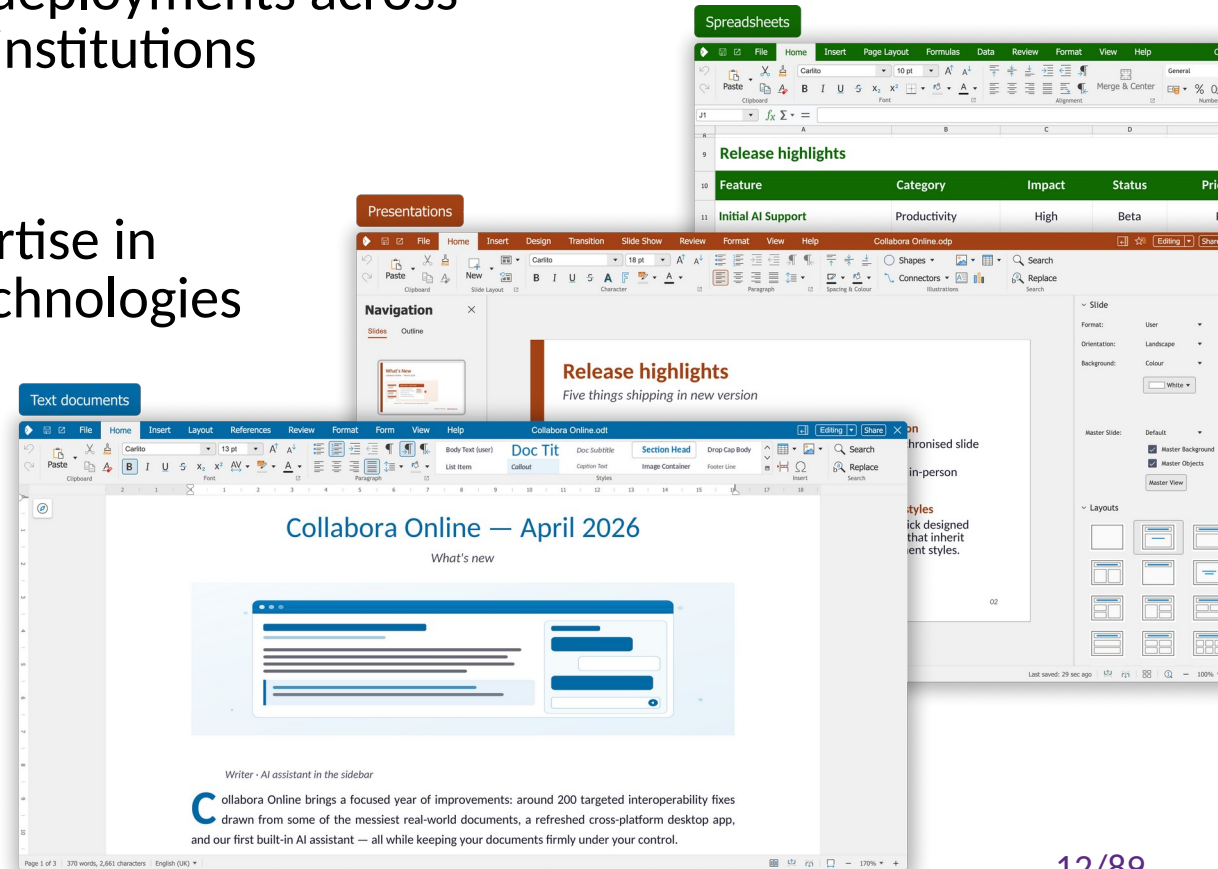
deployments across Institutions

rtise in chnologies

Spreadsheets

File Home Insert Page Layout Formulas Data Review Format View Help

Paste Carlito 10 pt General

Clipboard Font Alignment Merge & Center Number

J1 $f_x$ $\Sigma$ =

A B C D

9 Release highlights

| Feature | Category | Impact | Status | Pri |
|---|---|---|---|---|
| Initial AI Support | Productivity | High | Beta | |

Presentations

File Home Insert Design Transition Slide Show Review Format View Help Collabora Online.odp Editing Share

Paste New Carlito 18 pt Shapes Connectors Search Replace

Clipboard Slide Layout Character Paragraph Spacing & Colour Illustrations Search

Navigation

Slides Outline

What's New

Release highlights

Five things shipping in new version

on
hronised slide
in-person

styles
ick designed
that inherit
ent styles.

02

Slide

Format: User
Orientation: Landscape
Background: Colour
White

Master Slide: Default
Master Background
Master Objects
Master View

Layouts

Last saved: 29 sec ago 100%

Text documents

File Home Insert Layout References Review Format Form View Help Collabora Online.odt Editing Share

Paste Carlito 13 pt Body Text (user) Doc Tit Doc Subtitle Section Head Drop Cap Body List Item Callout Caption Text Image Container Footer Line Search Replace

Clipboard Font Paragraph Styles Insert Search

Collabora Online — April 2026

What's new

Writer · AI assistant in the sidebar

Collabora Online brings a focused year of improvements: around 200 targeted interoperability fixes drawn from some of the messiest real-world documents, a refreshed cross-platform desktop app, and our first built-in AI assistant — all while keeping your documents firmly under your control.

Page 1 of 3 370 words, 2,661 characters English (UK) 170%

12/89